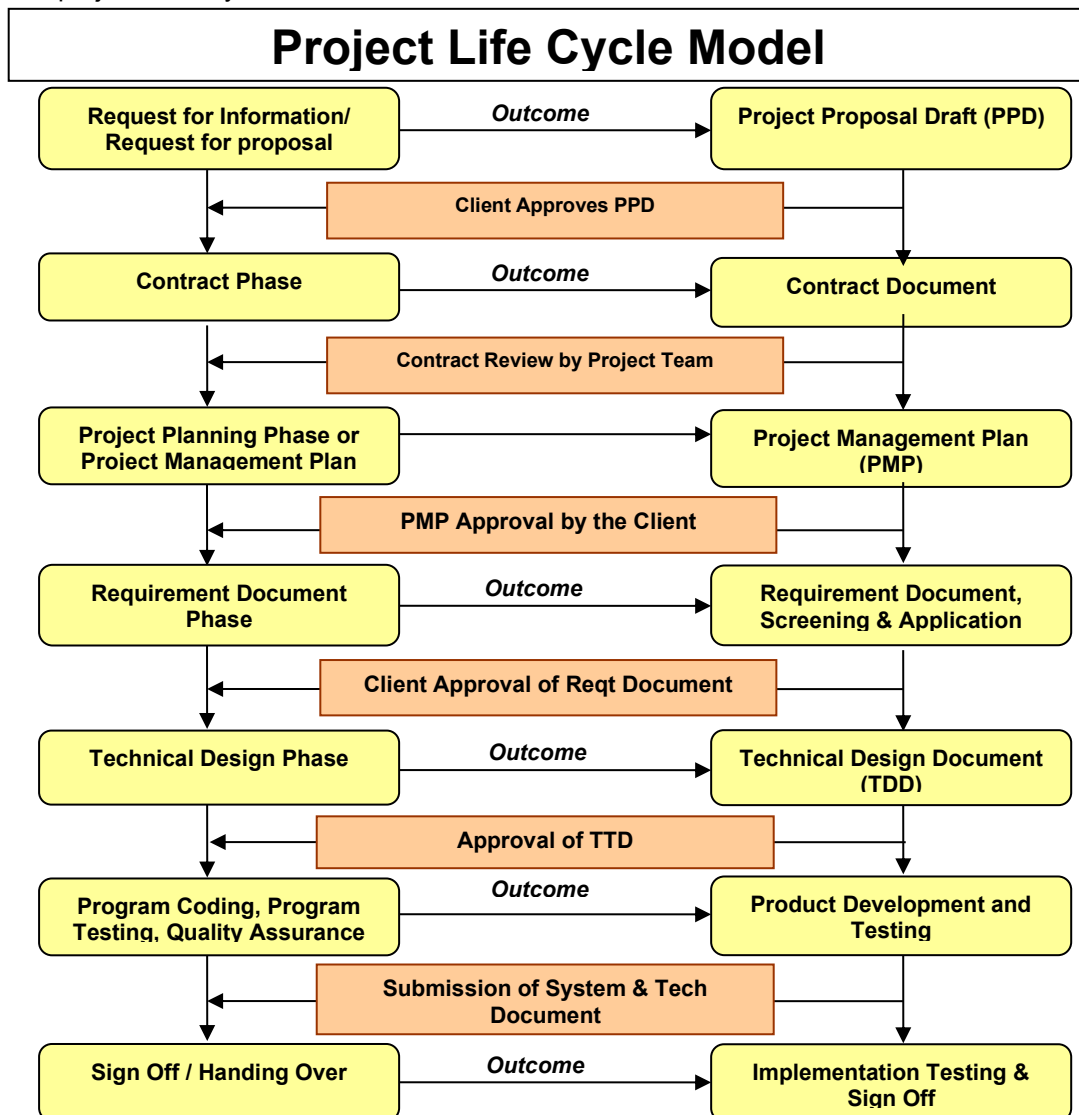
Project Life Cycle Model

Request for Information/ Request for proposal

Outcome

Project Proposal Draft (PPD)

Client Approves PPD

Contract Phase

Outcome

Contract Document

Contract Review by Project Team

Project Planning Phase or Project Management Plan

Project Management Plan (PMP)

PMP Approval by the Client

Requirement Document Phase

Outcome

Requirement Document, Screening & Application

Client Approval of Reqt Document

Technical Design Phase

Outcome

Technical Design Document (TDD)

Approval of TTD

Program Coding, Program Testing, Quality Assurance

Outcome

Product Development and Testing

Submission of System & Tech Document

Sign Off / Handing Over

Outcome

Implementation Testing & Sign Off